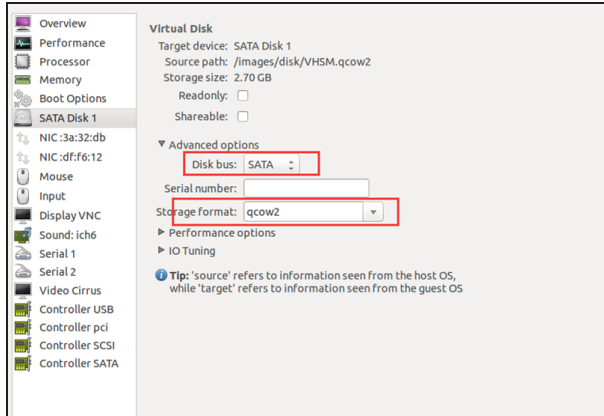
Overview
Performance
Processor
Memory
Boot Options
SATA Disk 1
NIC :3a:32:db
NIC :df:f6:12
Mouse
Input
Display VNC
Sound: ich6
Serial 1
Serial 2
Video Cirrus
Controller USB
Controller pci
Controller SCSI
Controller SATA

Virtual Disk
Target device: SATA Disk 1
Source path: /images/disk/VHSM.qcow2
Storage size: 2.70 GB
Readonly:
Shareable:

▼ Advanced options
Disk bus: SATA
Serial number:
Storage format: qcow2
▶ Performance options
▶ IO Tuning

Tip: 'source' refers to information seen from the host OS, while 'target' refers to information seen from the guest OS